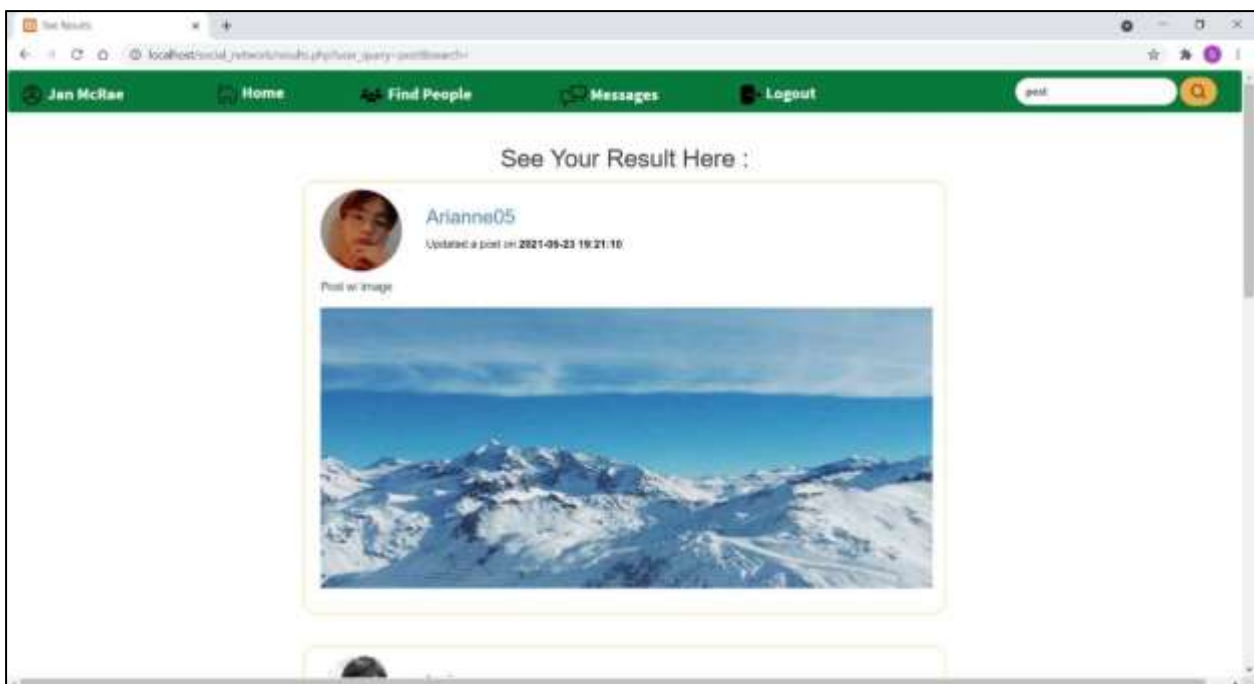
See Results

localhost/social_network/results.php?user_query=post&search=

Jan McRae
Home
Find People
Messages
Logout
post

See Your Result Here :

Arianne05
Updated a post on 2021-05-23 19:21:10

Post w/ image